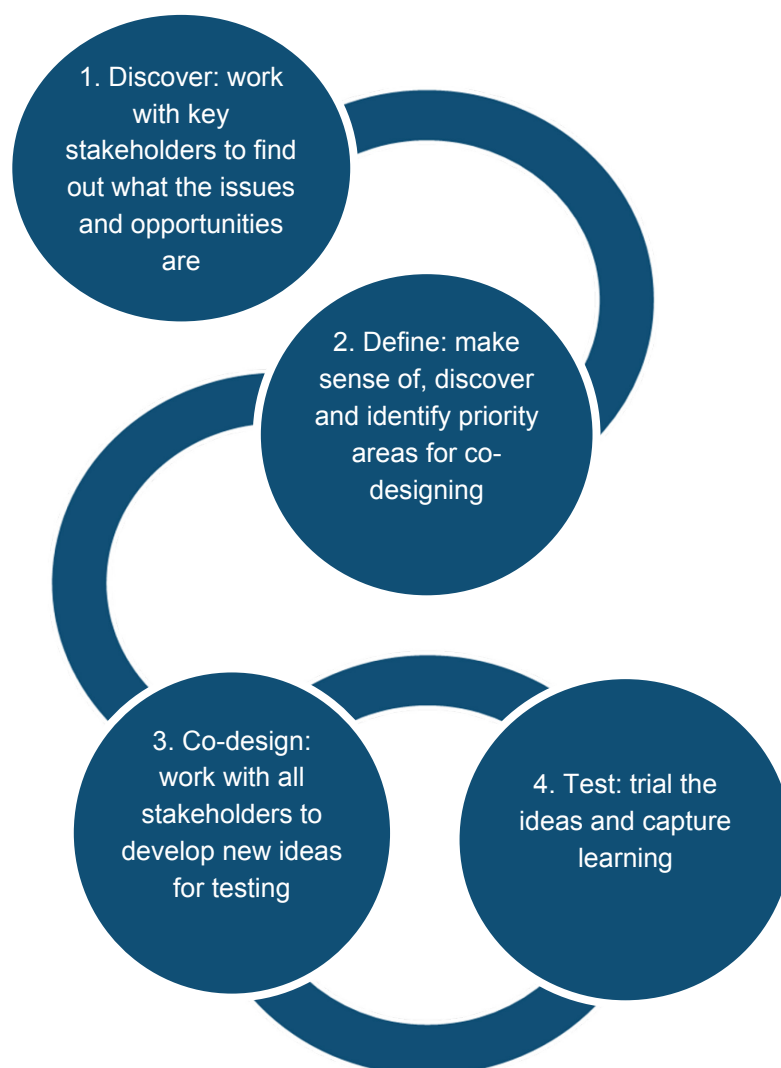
1. Discover: work with key stakeholders to find out what the issues and opportunities are

2. Define: make sense of, discover and identify priority areas for co-designing

3. Co-design: work with all stakeholders to develop new ideas for testing

4. Test: trial the ideas and capture learning